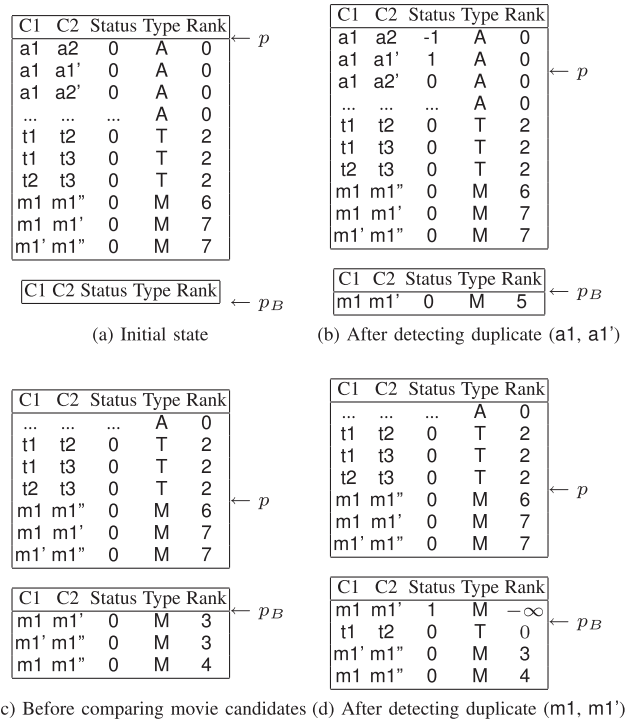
| C1 | C2 | Status | Type | Rank |
|---|---|---|---|---|
| a1 | a2 | 0 | A | 0 |
| a1 | a1' | 0 | A | 0 |
| a1 | a2' | 0 | A | 0 |
| ... | ... | ... | A | 0 |
| t1 | t2 | 0 | T | 2 |
| t1 | t3 | 0 | T | 2 |
| t2 | t3 | 0 | T | 2 |
| m1 | m1" | 0 | M | 6 |
| m1 | m1' | 0 | M | 7 |
| m1' | m1" | 0 | M | 7 |

$\leftarrow p$

| C1 | C2 | Status | Type | Rank |
|---|---|---|---|---|

$\leftarrow p_B$

(a) Initial state

| C1 | C2 | Status | Type | Rank |
|---|---|---|---|---|
| a1 | a2 | -1 | A | 0 |
| a1 | a1' | 1 | A | 0 |
| a1 | a2' | 0 | A | 0 |
| ... | ... | ... | A | 0 |
| t1 | t2 | 0 | T | 2 |
| t1 | t3 | 0 | T | 2 |
| t2 | t3 | 0 | T | 2 |
| m1 | m1" | 0 | M | 6 |
| m1 | m1' | 0 | M | 7 |
| m1' | m1" | 0 | M | 7 |

$\leftarrow p$

| C1 | C2 | Status | Type | Rank |
|---|---|---|---|---|
| m1 | m1' | 0 | M | 5 |

$\leftarrow p_B$

(b) After detecting duplicate (a1, a1')

| C1 | C2 | Status | Type | Rank |
|---|---|---|---|---|
| ... | ... | ... | A | 0 |
| t1 | t2 | 0 | T | 2 |
| t1 | t3 | 0 | T | 2 |
| t2 | t3 | 0 | T | 2 |
| m1 | m1" | 0 | M | 6 |
| m1 | m1' | 0 | M | 7 |
| m1' | m1" | 0 | M | 7 |

$\leftarrow p$

| C1 | C2 | Status | Type | Rank |
|---|---|---|---|---|
| m1 | m1' | 0 | M | 3 |
| m1' | m1" | 0 | M | 3 |
| m1 | m1" | 0 | M | 4 |

$\leftarrow p_B$

(c) Before comparing movie candidates

| C1 | C2 | Status | Type | Rank |
|---|---|---|---|---|
| ... | ... | ... | A | 0 |
| t1 | t2 | 0 | T | 2 |
| t1 | t3 | 0 | T | 2 |
| t2 | t3 | 0 | T | 2 |
| m1 | m1" | 0 | M | 6 |
| m1 | m1' | 0 | M | 7 |
| m1' | m1" | 0 | M | 7 |

$\leftarrow p$

| C1 | C2 | Status | Type | Rank |
|---|---|---|---|---|
| m1 | m1' | 1 | M | $-\infty$ |
| t1 | t2 | 0 | T | 0 |
| m1' | m1" | 0 | M | 3 |
| m1 | m1" | 0 | M | 4 |

$\leftarrow p_B$

(d) After detecting duplicate (m1, m1')